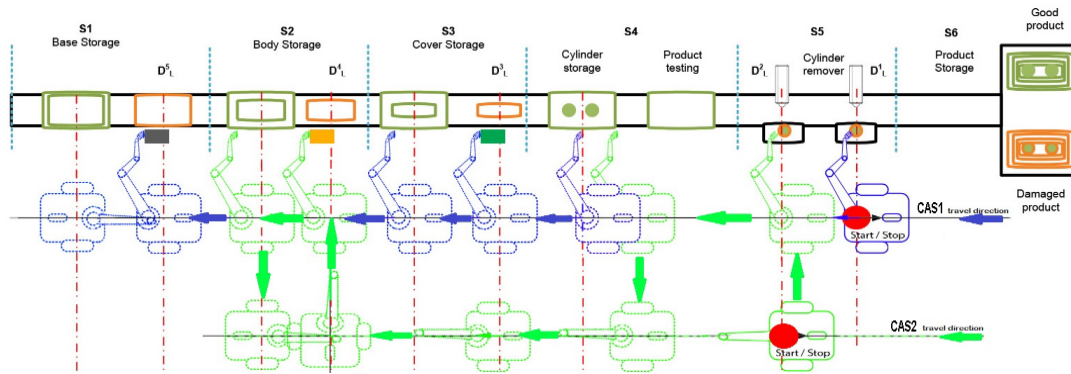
S1
Base Storage

$D^5_L$

S2
Body Storage

$D^4_L$

S3
Cover Storage

$D^3_L$

S4
Cylinder storage

Product testing

S5
$D^2_L$
Cylinder remover
$D^1_L$

S6
Product Storage

Good product

Damaged product

CAS1 travel direction

Start / Stop

CAS2 travel direction

Start / Stop